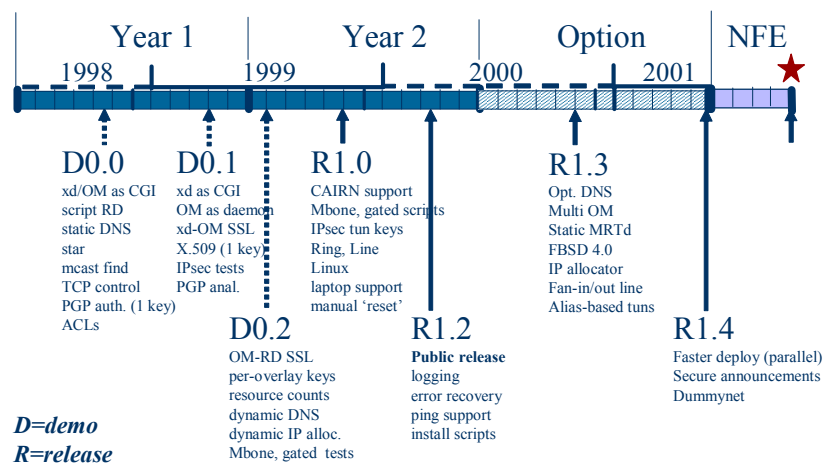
Year 1

Year 2

Option

NFE

1998

1999

2000

2001

D0.0
xd/OM as CGI
script RD
static DNS
star
mcast find
TCP control
PGP auth. (1 key)
ACLs

D0.1
xd as CGI
OM as daemon
xd-OM SSL
X.509 (1 key)
IPsec tests
PGP anal.

D0.2
OM-RD SSL
per-overlay keys
resource counts
dynamic DNS
dynamic IP alloc.
Mbone, gated tests

R1.0
CAIRN support
Mbone, gated scripts
IPsec tun keys
Ring, Line
Linux
laptop support
manual 'reset'

R1.2
Public release
logging
error recovery
ping support
install scripts

R1.3
Opt. DNS
Multi OM
Static MRTd
FBSD 4.0
IP allocator
Fan-in/out line
Alias-based tuns

R1.4
Faster deploy (parallel)
Secure announcements
Dummynet

D=demo
R=release